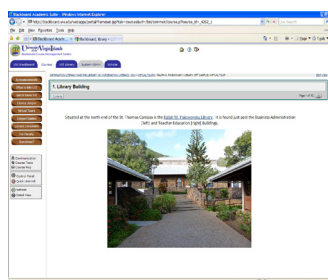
Blackboard Academic Suite - Windows Internet Explorer

File Edit View Favorites Tools Help

Blackboard Acad...

University of the Virgin Islands

1. Library Building

Located at the north end of the St. Thomas Campus is the Ralph M. Paiewonsky Library. It is just past the Business Administration (left) and Teacher Education (right) Buildings.